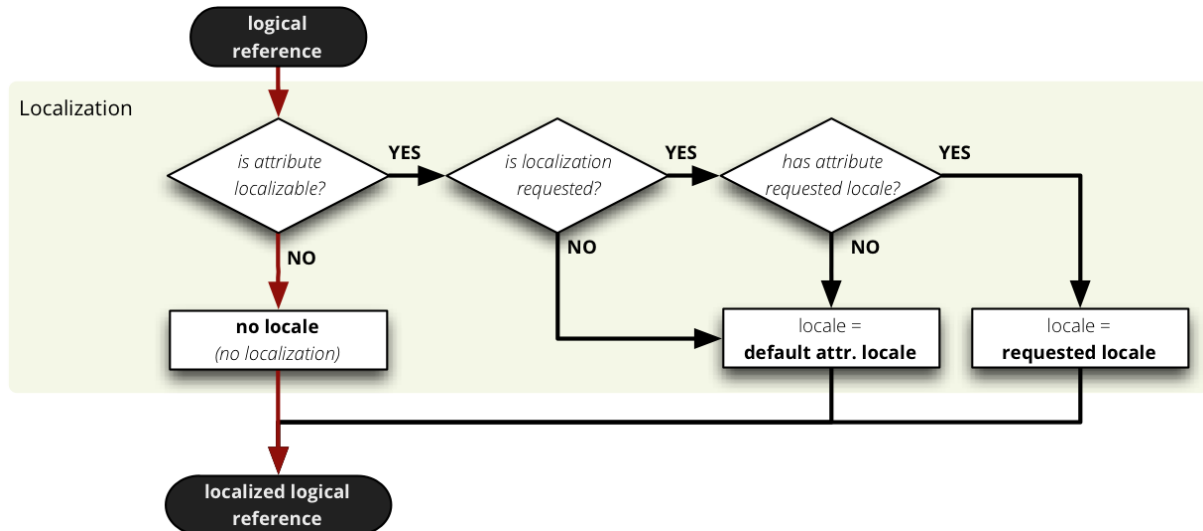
logical reference

Localization

is attribute localizable?

YES

is localization requested?

YES

has attribute requested locale?

YES

NO

NO

NO

no locale
(no localization)

locale =
default attr. locale

locale =
requested locale

localized logical reference